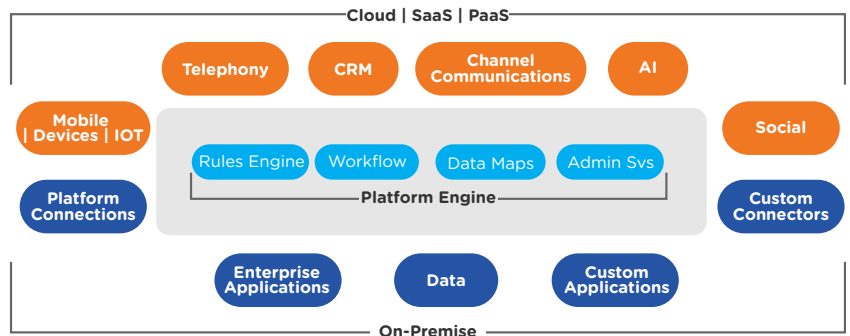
Cloud | SaaS | PaaS

Telephony

CRM

Channel Communications

AI

Mobile | Devices | IOT

Rules Engine

Workflow

Data Maps

Admin Svs

Social

Platform Engine

Platform Connections

Custom Connectors

Enterprise Applications

Data

Custom Applications

On-Premise